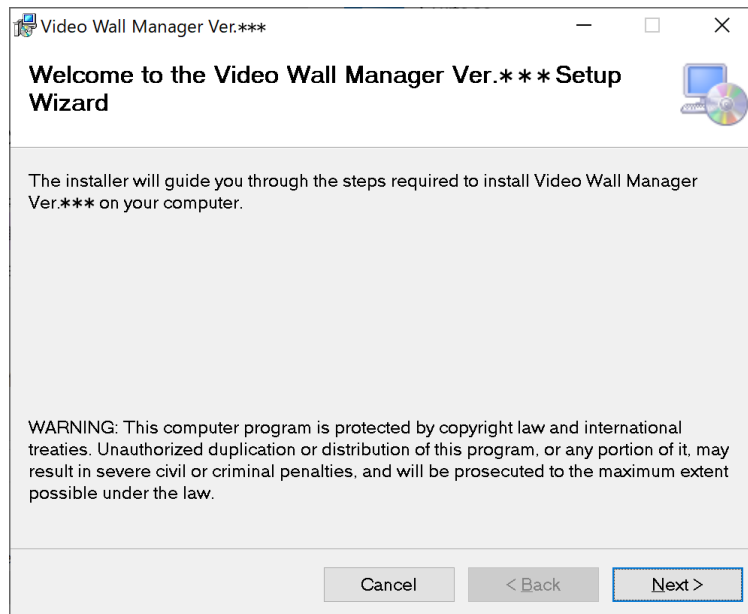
Video Wall Manager Ver.∗∗∗

Welcome to the Video Wall Manager Ver.∗∗∗ Setup Wizard

The installer will guide you through the steps required to install Video Wall Manager Ver.∗∗∗ on your computer.

WARNING: This computer program is protected by copyright law and international treaties. Unauthorized duplication or distribution of this program, or any portion of it, may result in severe civil or criminal penalties, and will be prosecuted to the maximum extent possible under the law.

Cancel

< Back

Next >